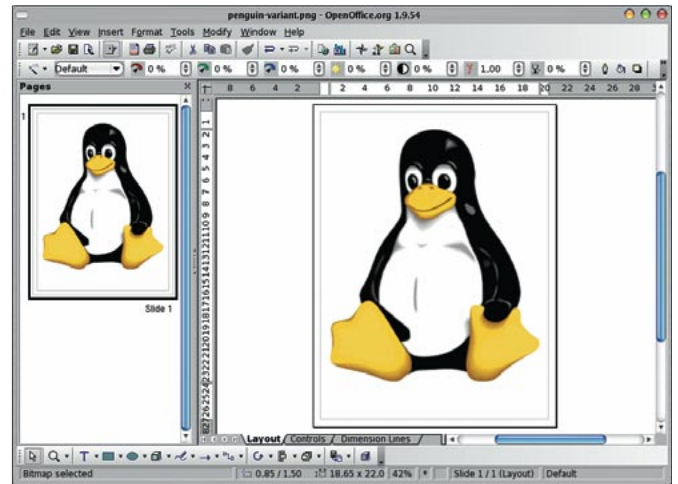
penguin-variant.png - OpenOffice.org 1.9.54

File Edit View Insert Format Tools Modify Window Help

Default 0% 0% 0% 0% 0% 1.00 0%

Pages

8 6 4 2 2 4 6 8 10 12 14 16 18 20 22 24 26 28

1

Slide 1

Layout Controls Dimension Lines

Bitmap selected 0.85 / 1.50 18.65 x 22.0 42% * Slide 1 / 1 (Layout) Default